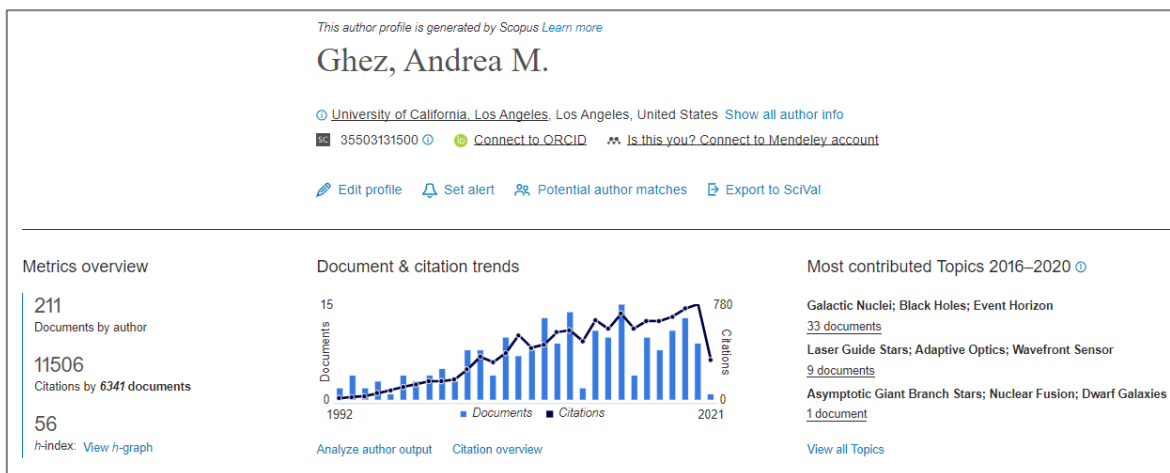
This author profile is generated by Scopus Learn more

Ghez, Andrea M.

University of California, Los Angeles, Los Angeles, United States Show all author info

SC 35503131500 Connect to ORCID Is this you? Connect to Mendeley account

Edit profile Set alert Potential author matches Export to SciVal

Metrics overview

211
Documents by author

11506
Citations by 6341 documents

56
h-index: View h-graph

Document & citation trends

15 780
Documents Citations
0 0
1992 2021
Documents Citations

Analyze author output Citation overview

Most contributed Topics 2016–2020

Galactic Nuclei; Black Holes; Event Horizon
33 documents

Laser Guide Stars; Adaptive Optics; Wavefront Sensor
9 documents

Asymptotic Giant Branch Stars; Nuclear Fusion; Dwarf Galaxies
1 document

View all Topics